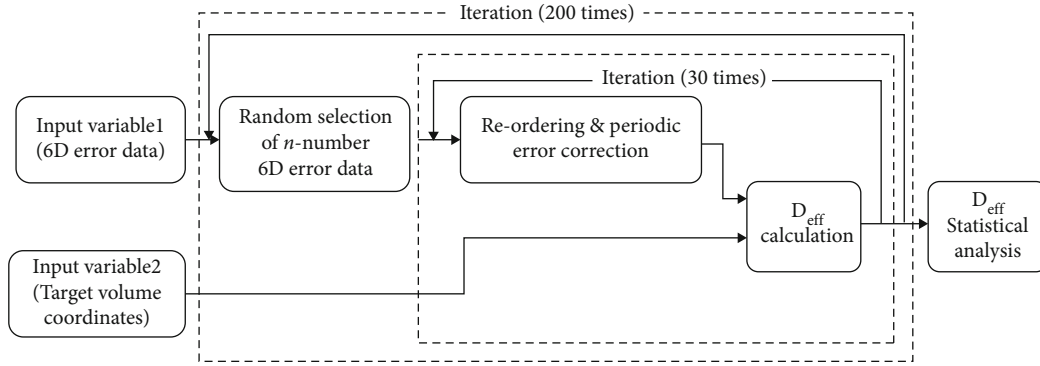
Iteration (200 times)

Iteration (30 times)

Input variable1 (6D error data)

Random selection of $n$-number 6D error data

Re-ordering & periodic error correction

$D_{eff}$ calculation

$D_{eff}$ Statistical analysis

Input variable2 (Target volume coordinates)